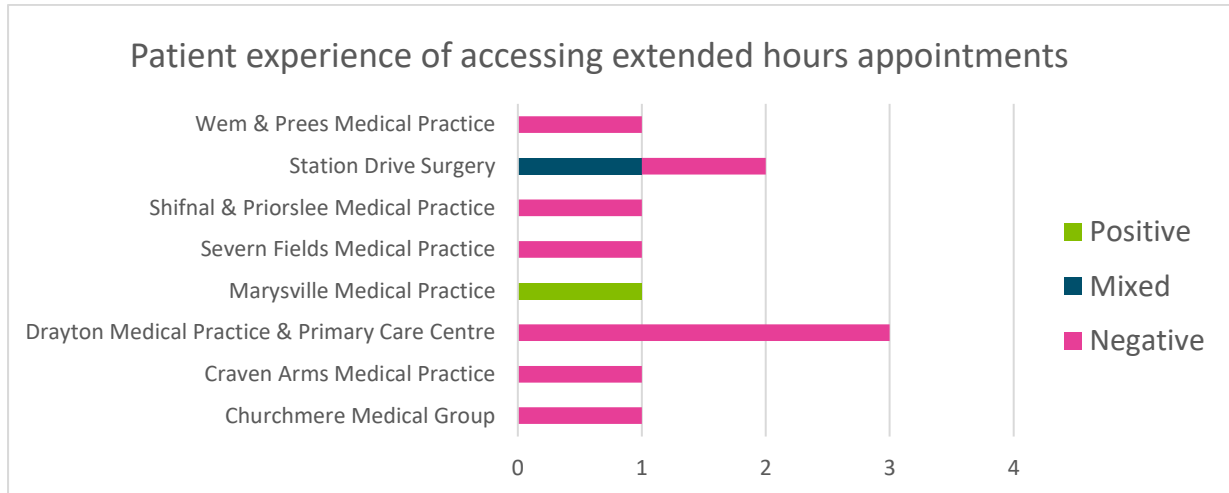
Patient experience of accessing extended hours appointments

Wem & Prees Medical Practice
Station Drive Surgery
Shifnal & Priorslee Medical Practice
Severn Fields Medical Practice
Marysville Medical Practice
Drayton Medical Practice & Primary Care Centre
Craven Arms Medical Practice
Churchmere Medical Group

0
1
2
3
4

Positive
Mixed
Negative